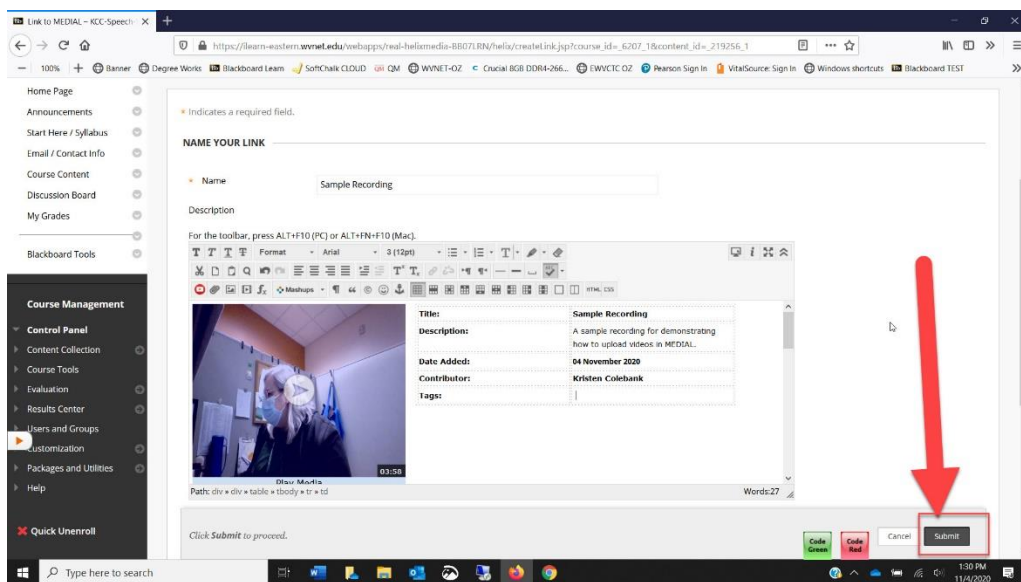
Link to MEDIAL – KCC-Speech

https://ilearn-eastern.wvnet.edu/webapps/real-helixmedia-BB07LRN/helix/createLink.jsp?course_id=_6207_1&content_id=_219256_1

100% Banner Degree Works Blackboard Learn SoftChalk CLOUD QM WVNET-OZ Crucial 8GB DDR4-266... EWVCTC OZ Pearson Sign In VitalSource: Sign In Windows shortcuts Blackboard TEST

Home Page
Announcements
Start Here / Syllabus
Email / Contact Info
Course Content
Discussion Board
My Grades

Blackboard Tools

Course Management

Control Panel
Content Collection
Course Tools
Evaluation
Results Center
Users and Groups
Customization
Packages and Utilities
Help

Quick Unenroll

* Indicates a required field.

NAME YOUR LINK

* Name Sample Recording

Description

For the toolbar, press ALT+F10 (PC) or ALT+FN+F10 (Mac).

Format Arial 3 (12pt)

Mashups HTML CSS

| Title: | Sample Recording |
|---|---|
| Description: | A sample recording for demonstrating how to upload videos in MEDIAL. |
| Date Added: | 04 November 2020 |
| Contributor: | Kristen Colebank |
| Tags: | |

03:58
Play Media

Path: div » div » table » tbody » tr » td

Words:27

Click Submit to proceed.

Code Green Code Red Cancel Submit

Type here to search

1:30 PM
11/4/2020